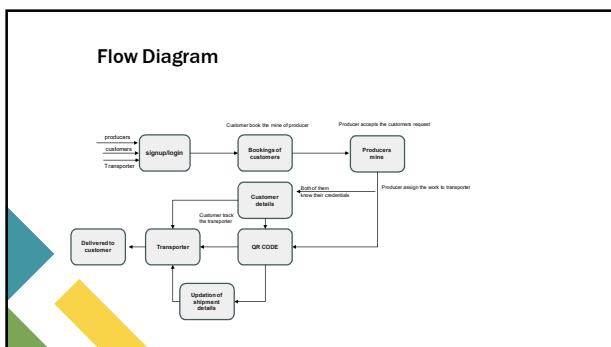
Flow Diagram

producers
customers
Transporter

signup/login

Customer book the mine of producer

Bookings of customers

Producer accepts the customers request

Producers mine

Producer assign the work to transporter

Both of them know their credentials

Customer details

Customer track the transporter

QR CODE

Transporter

Delivered to customer

Updation of shipment details